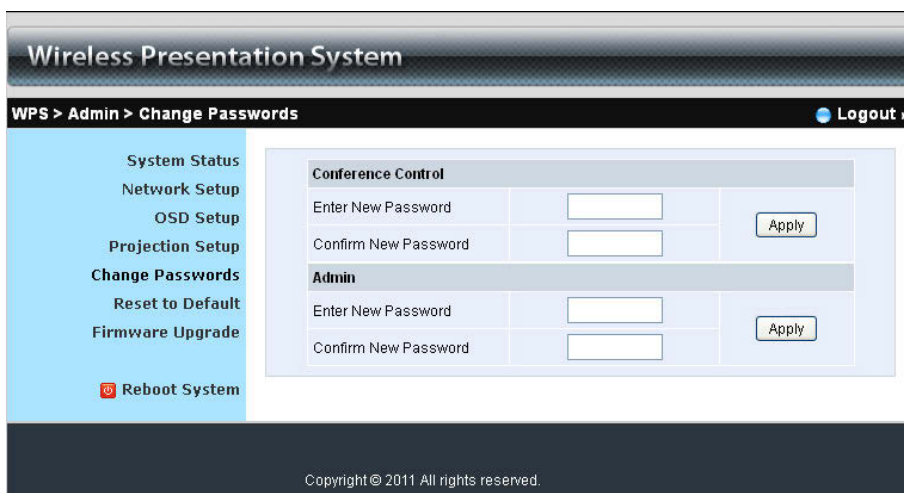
Wireless Presentation System

WPS > Admin > Change Passwords

Logout

System Status
Network Setup
OSD Setup
Projection Setup
Change Passwords
Reset to Default
Firmware Upgrade

Reboot System

| Conference Control | | |
|---|---|---|
| Enter New Password | | Apply |
| Confirm New Password | | |
| Admin | | |
| Enter New Password | | Apply |
| Confirm New Password | | |

Copyright © 2011 All rights reserved.